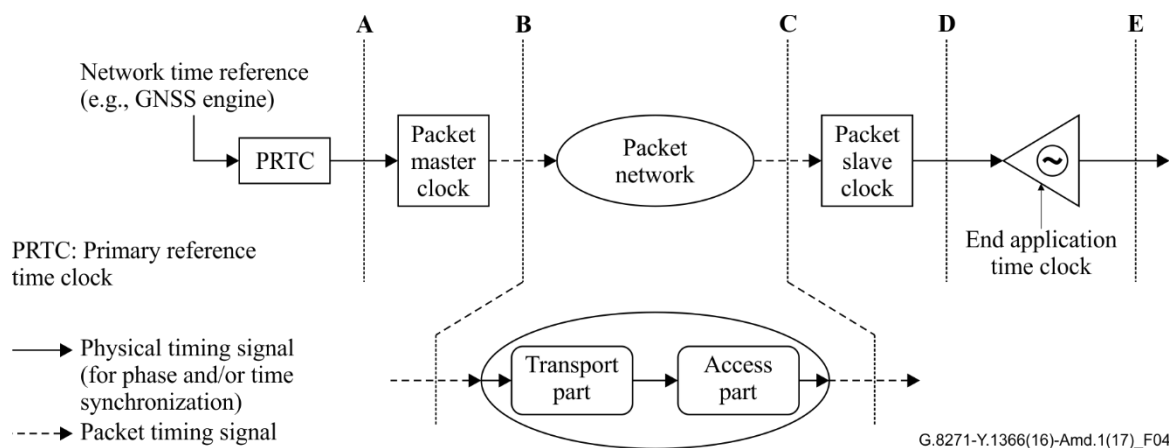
A
B
C
D
E

Network time reference (e.g., GNSS engine)

PRTC

Packet master clock

Packet network

Packet slave clock

~

End application time clock

PRTC: Primary reference time clock

Physical timing signal (for phase and/or time synchronization)

Packet timing signal

Transport part

Access part

G.8271-Y.1366(16)-Amd.1(17)_F04